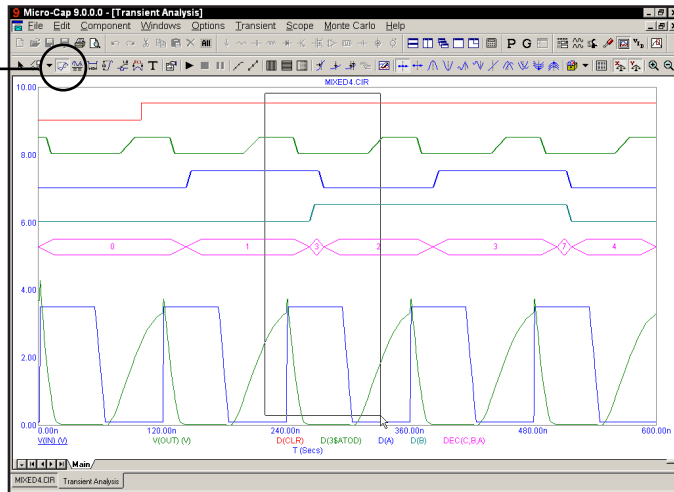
Micro-Cap 9.0.0.0 - [Transient Analysis]
File Edit Component Windows Options Transient Scope Monte Carlo Help
P G
T
MIXED4.CIR
10.00
8.00
6.00
4.00
2.00
0.00
0 1 3 2 3 7 4
0.00n 120.00n 240.00n 360.00n 480.00n 600.00n
V(IN) (V) V(OUT) (V) D(CLR) D(3$ATOD) D(A) D(B) DEC(C,B,A)
T (Secs)
Main
MIXED4.CIR Transient Analysis